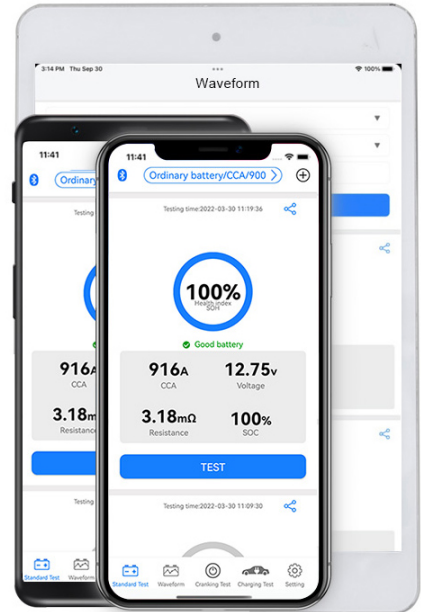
3:14 PM Thu Sep 30
100%
Waveform

11:41
Ordinary
Testing time
916A
CCA
3.18mΩ
Resistance
Testing
Standard Test
Waveform

11:41
Ordinary battery/CCA/900
Testing time:2022-03-30 11:19:36
100%
Health index
SOH
Good battery
916A
CCA
12.75v
Voltage
3.18mΩ
Resistance
100%
SOC
TEST
Testing time:2022-03-30 11:09:30
Standard Test
Waveform
Cranking Test
Charging Test
Setting